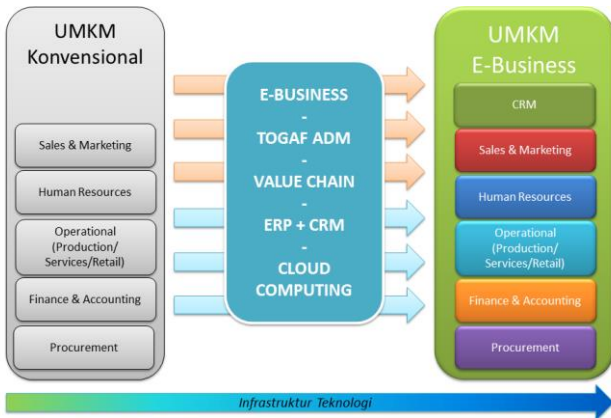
UMKM Konvensional

Sales & Marketing

Human Resources

Operational (Production/ Services/Retail)

Finance & Accounting

Procurement

E-BUSINESS
-
TOGAF ADM
-
VALUE CHAIN
-
ERP + CRM
-
CLOUD COMPUTING

UMKM E-Business

CRM

Sales & Marketing

Human Resources

Operational (Production/ Services/Retail)

Finance & Accounting

Procurement

Infrastruktur Teknologi